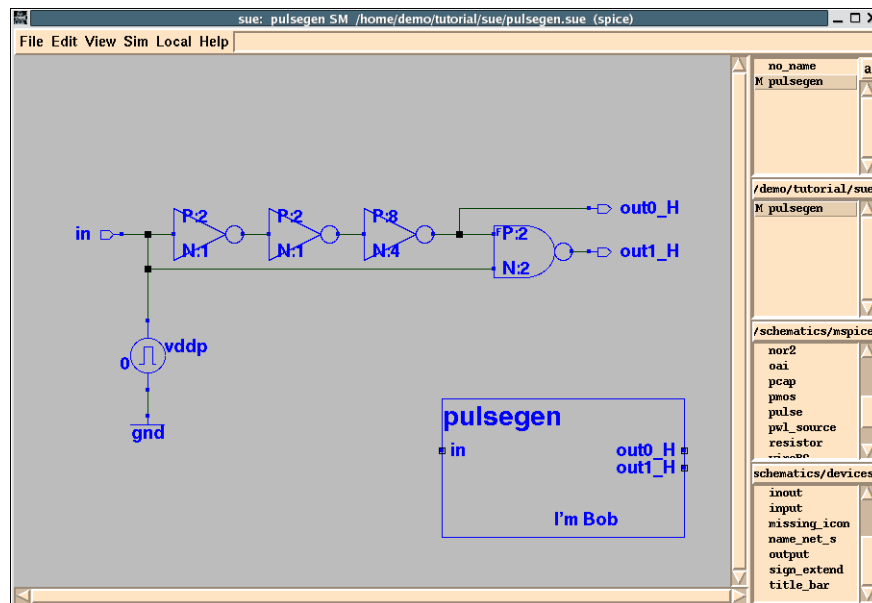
sue: pulsegen SM /home/demo/tutorial/sue/pulsegen.sue (spice)

File Edit View Sim Local Help

in

P:2
N:1

P:2
N:1

P:8
N:4

P:2
N:2

out0_H

out1_H

0

vddp

gnd

pulsegen

in

out0_H
out1_H

I'm Bob

no_name
M pulsegen

a

/demo/tutorial/sue

M pulsegen

/schematics/mspice

nor2
oai
pcap
pmos
pulse
pwl_source
resistor

schematics/devices

inout
input
missing_icon
name_net_s
output
sign_extend
title_bar